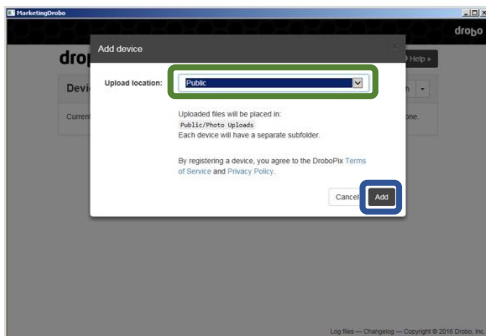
MarketingDrobo

drobo

drop

Help ▸

Devi

Current

one.

Add device

Upload location: Public

Uploaded files will be placed in:
Public/Photo Uploads
Each device will have a separate subfolder.

By registering a device, you agree to the DroboPix Terms of Service and Privacy Policy.

Cancel Add

Log files — Changelog — Copyright © 2016 Drobo, Inc.